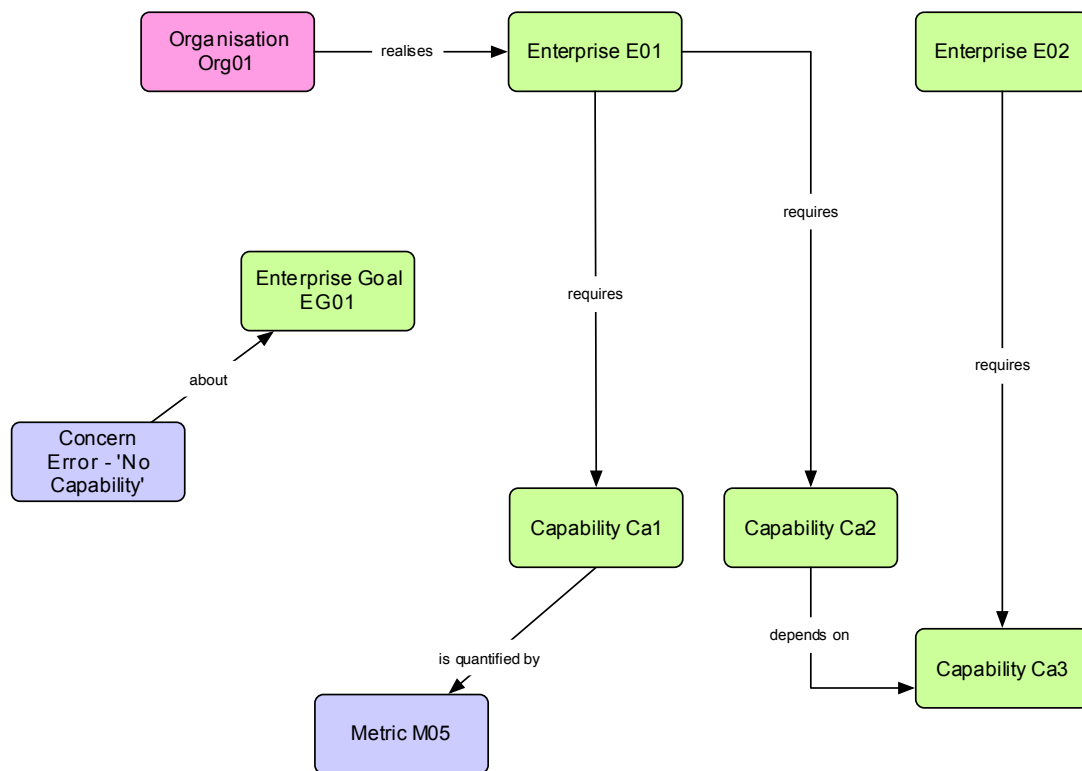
Organisation Org01

realises

Enterprise E01

Enterprise E02

requires

requires

requires

Enterprise Goal EG01

about

Concern Error - 'No Capability'

Capability Ca1

Capability Ca2

depends on

Capability Ca3

is quantified by

Metric M05